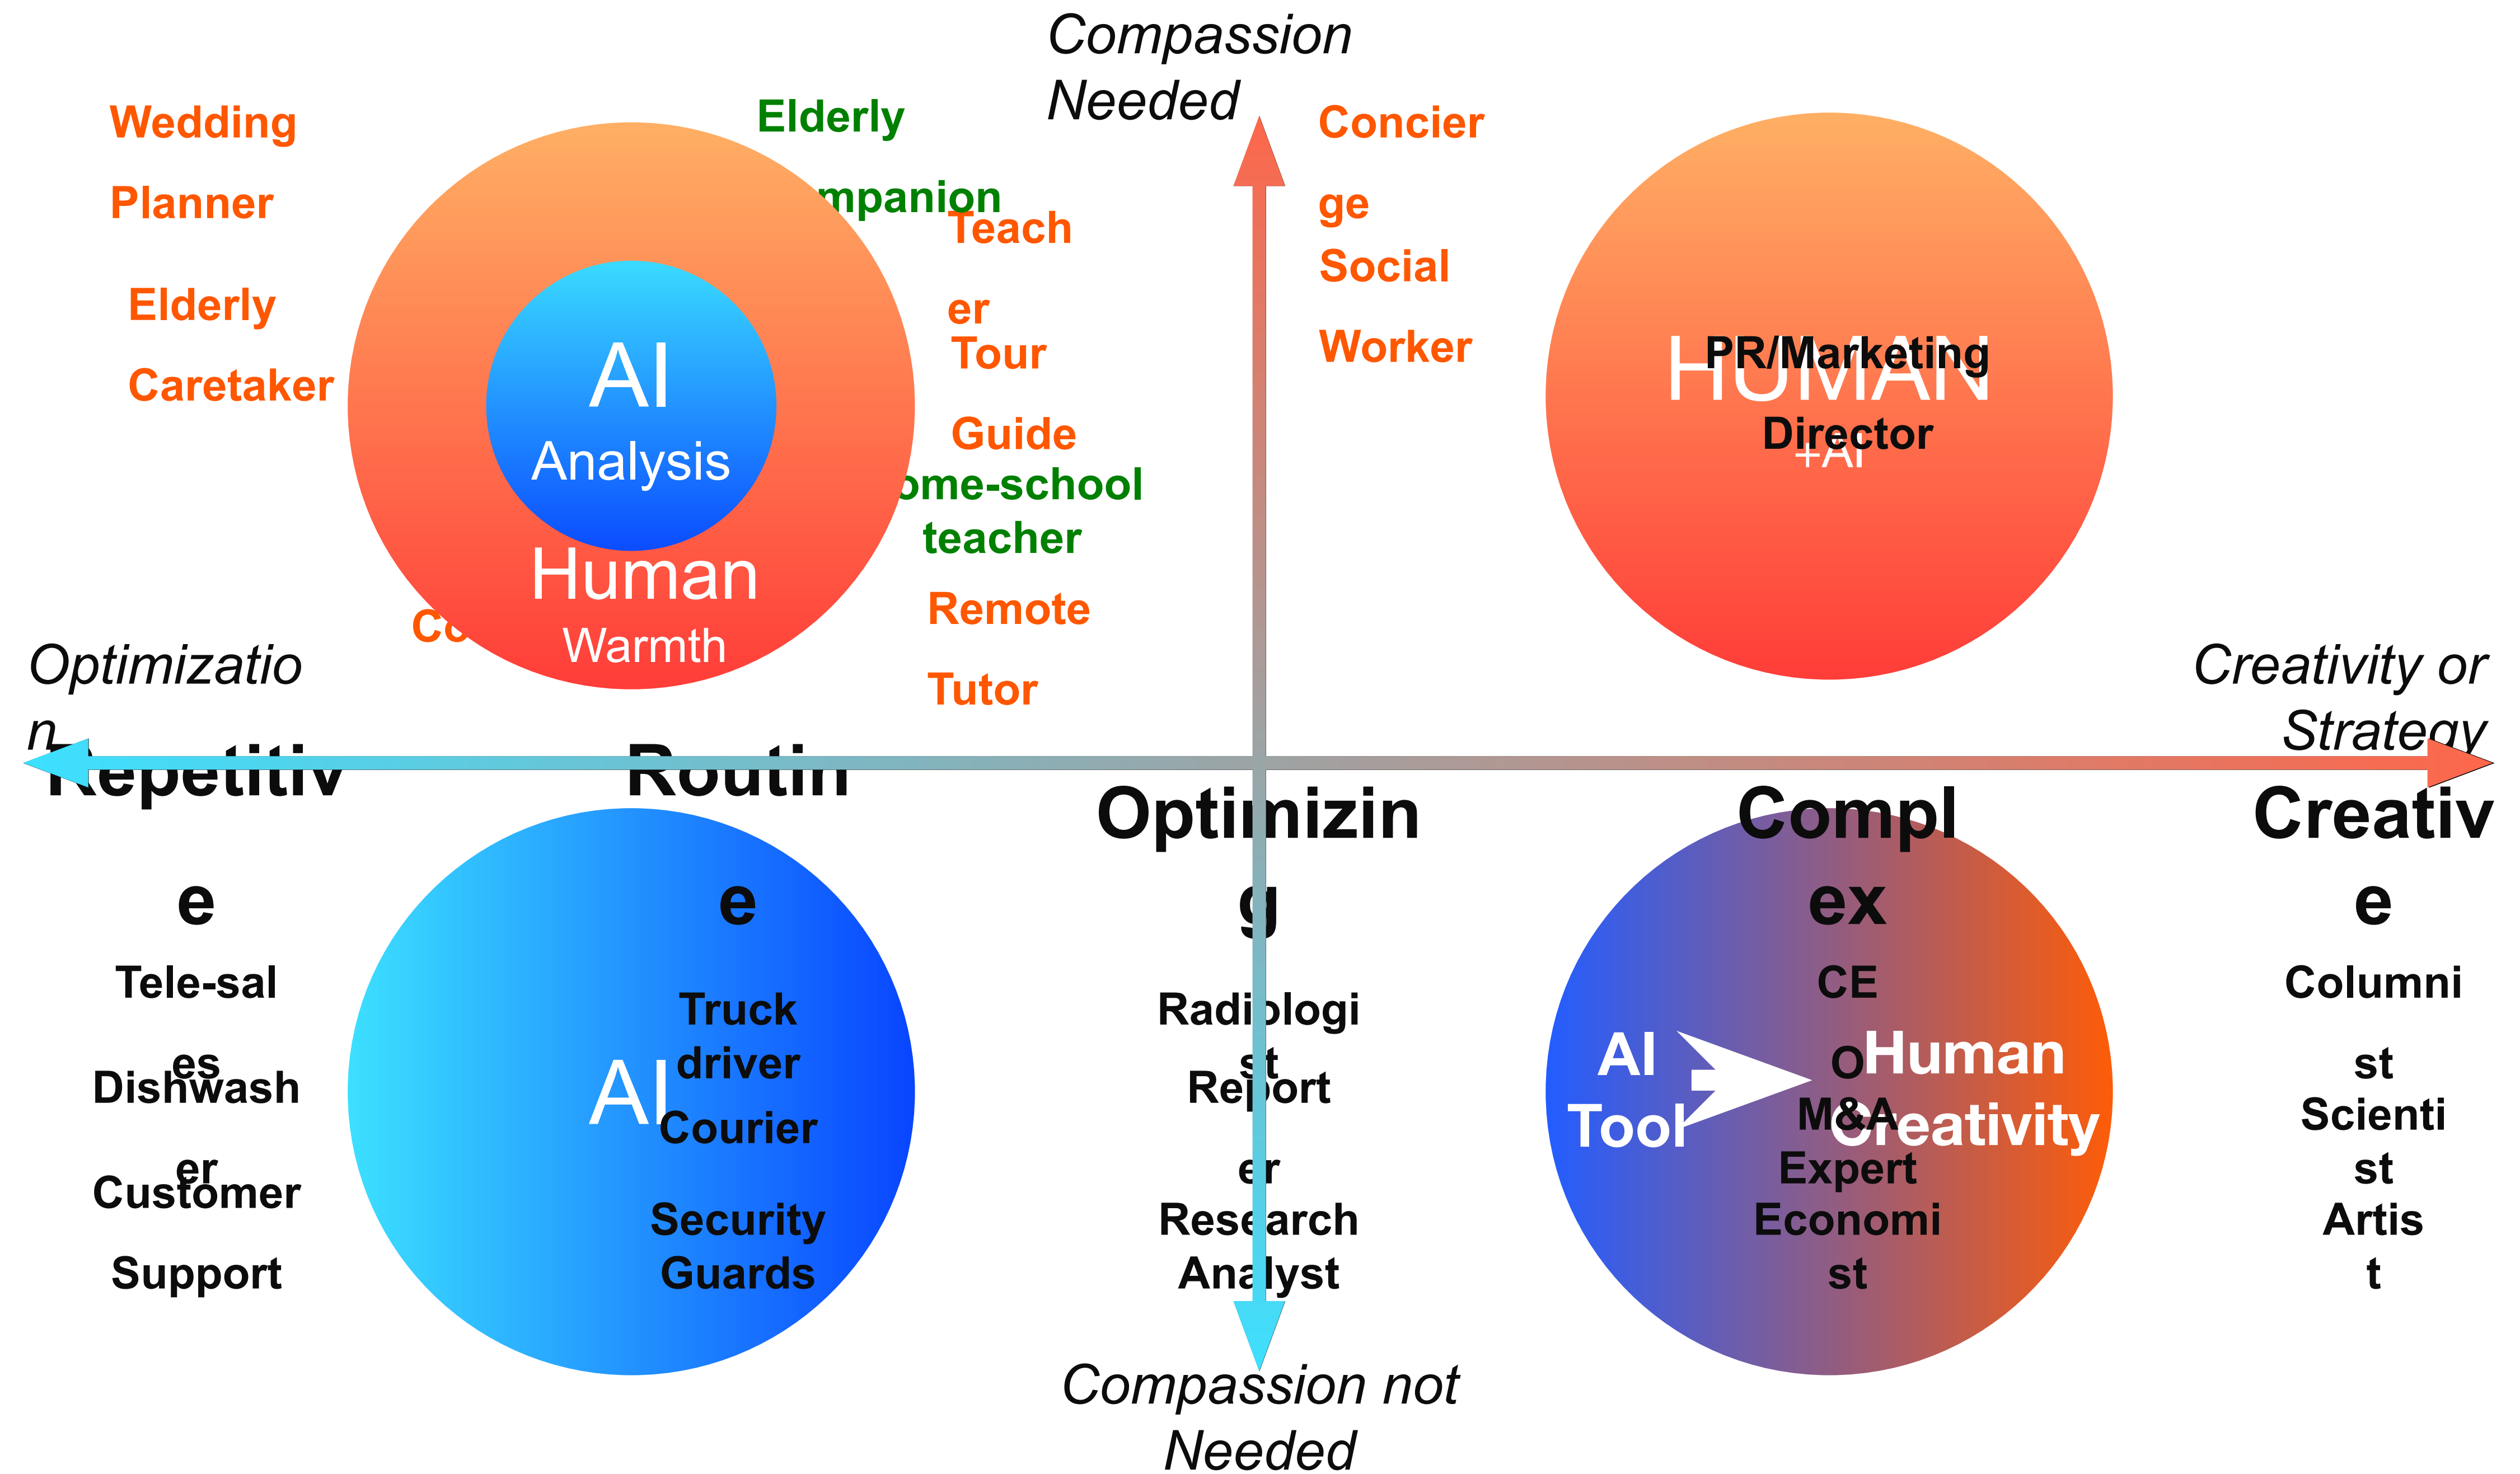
Compassion Needed

Wedding Planner

Elderly Caretaker

Elderly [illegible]mpanion

AI Analysis

Human Warmth

Co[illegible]

Teacher

Tour Guide

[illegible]ome-school teacher

Remote Tutor

Concierge

Social Worker

HUMAN +AI

PR/Marketing Director

Optimization

Creativity or Strategy

Repetitive

Routine

Optimizing

Complex

Creative

Tele-sales

Dishwasher

Customer Support

AI

Truck driver

Courier

Security Guards

Radiologist

Reporter

Research Analyst

AI Tool

Human Creativity

CEO

M&A Expert

Economist

Columnist

Scientist

Artist

Compassion not Needed